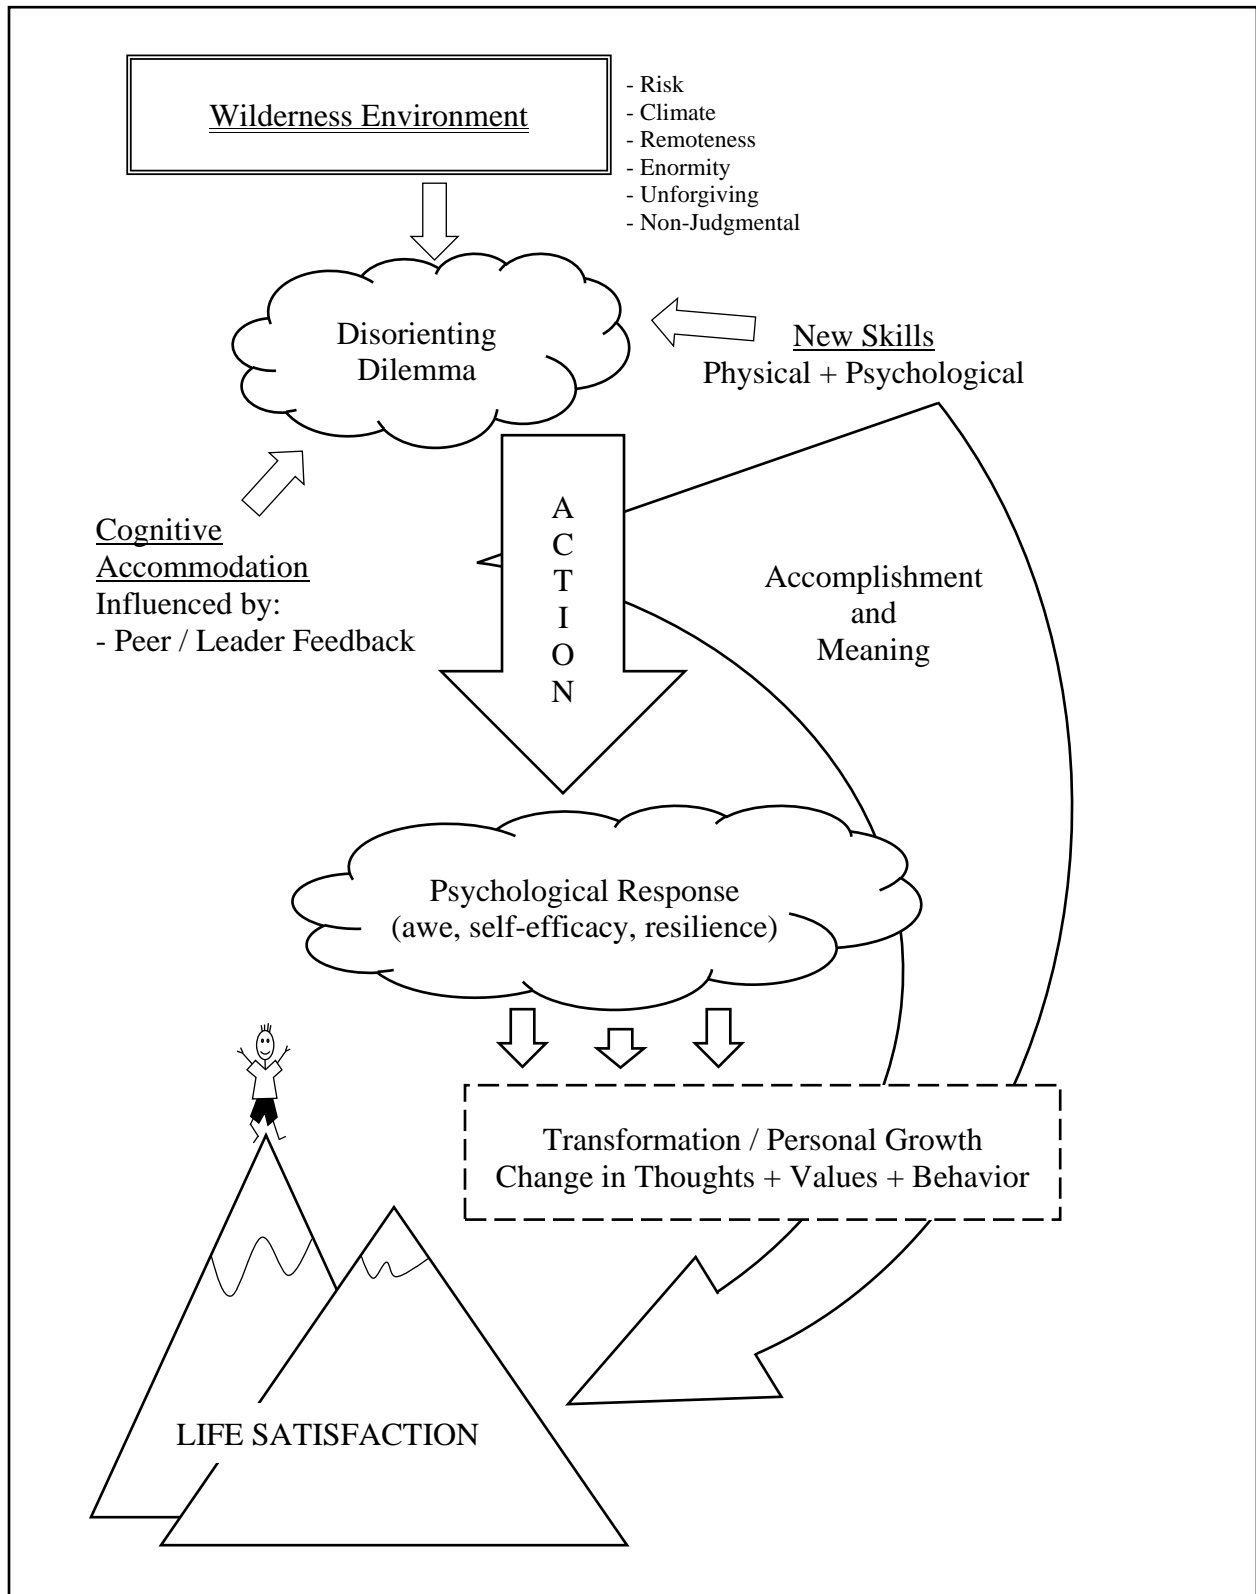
Wilderness Environment

- Risk
- Climate
- Remoteness
- Enormity
- Unforgiving
- Non-Judgmental

Disorienting Dilemma

New Skills
Physical + Psychological

Cognitive Accommodation
Influenced by:
- Peer / Leader Feedback

A C T I O N

Accomplishment and Meaning

Psychological Response (awe, self-efficacy, resilience)

Transformation / Personal Growth
Change in Thoughts + Values + Behavior

LIFE SATISFACTION